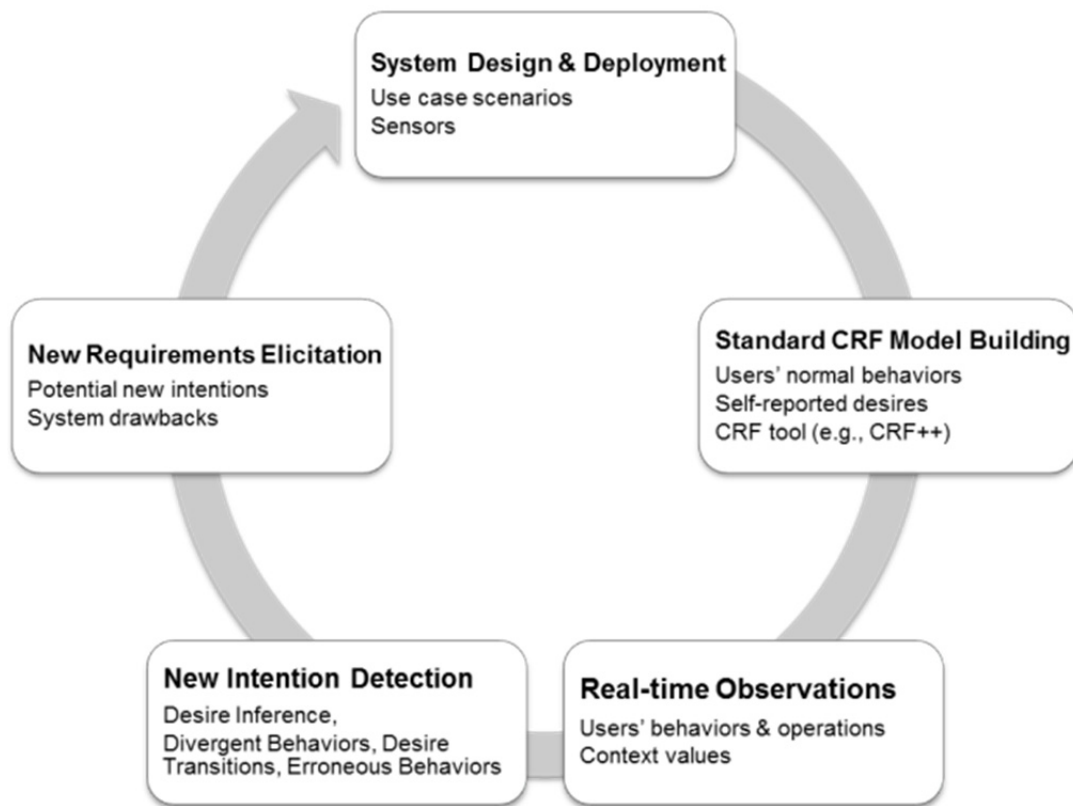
System Design & Deployment
Use case scenarios
Sensors

Standard CRF Model Building
Users' normal behaviors
Self-reported desires
CRF tool (e.g., CRF++)

Real-time Observations
Users' behaviors & operations
Context values

New Intention Detection
Desire Inference,
Divergent Behaviors, Desire Transitions, Erroneous Behaviors

New Requirements Elicitation
Potential new intentions
System drawbacks